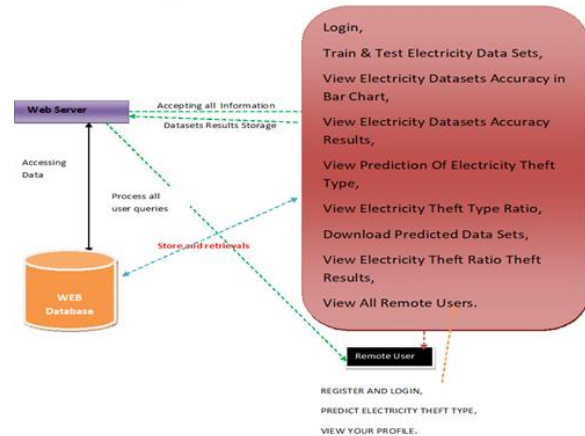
Web Server

Accepting all Information

Datasets Results Storage

Accessing Data

Process all user queries

Store and retrievals

WEB Database

Login,

Train & Test Electricity Data Sets,

View Electricity Datasets Accuracy in Bar Chart,

View Electricity Datasets Accuracy Results,

View Prediction Of Electricity Theft Type,

View Electricity Theft Type Ratio,

Download Predicted Data Sets,

View Electricity Theft Ratio Theft Results,

View All Remote Users.

Remote User

REGISTER AND LOGIN,

PREDICT ELECTRICITY THEFT TYPE,

VIEW YOUR PROFILE.